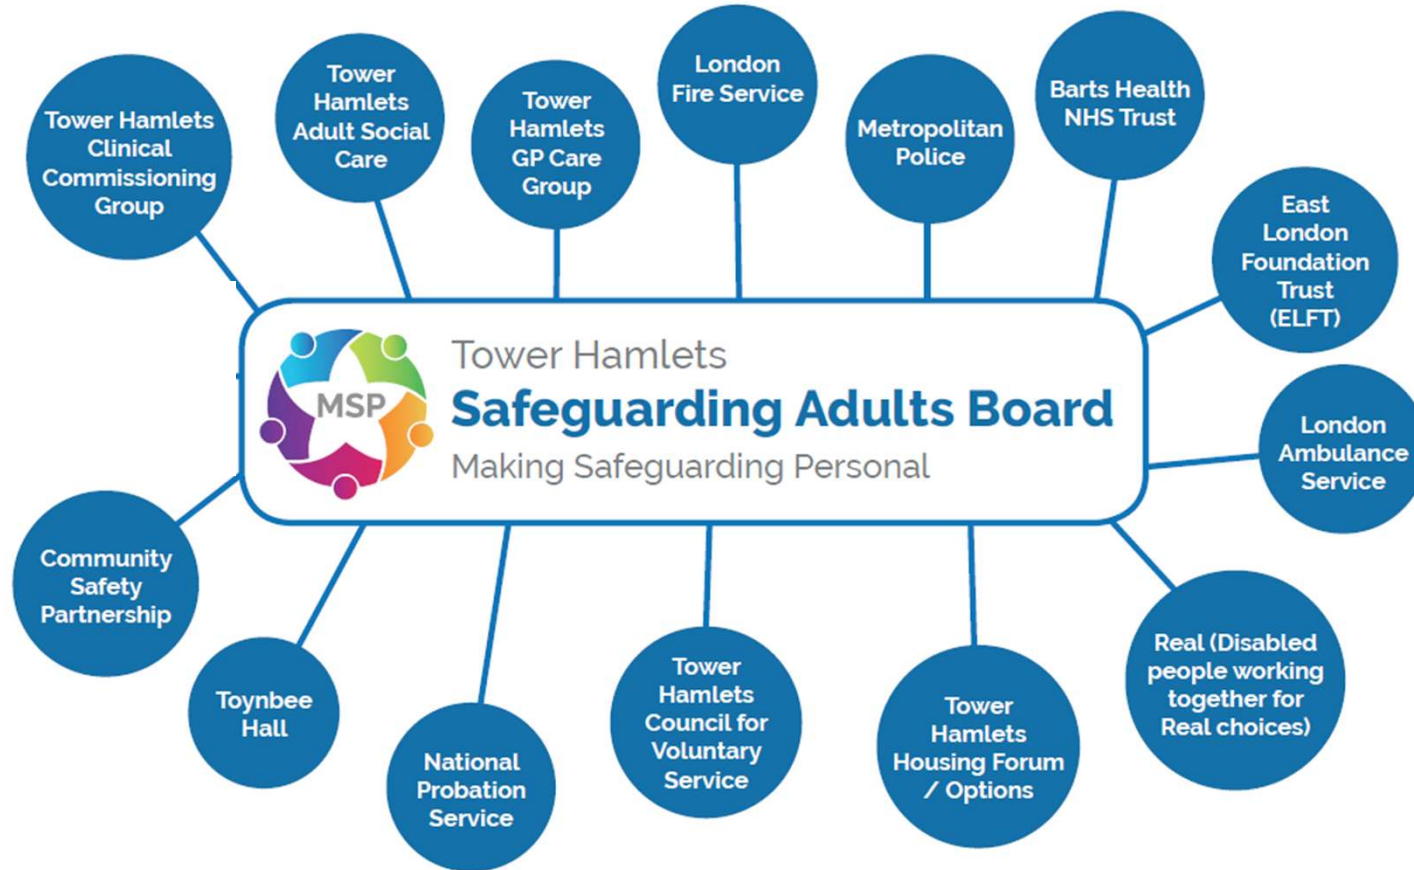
Tower Hamlets Clinical Commissioning Group

Tower Hamlets Adult Social Care

Tower Hamlets GP Care Group

London Fire Service

Metropolitan Police

Barts Health NHS Trust

East London Foundation Trust (ELFT)

MSP

Tower Hamlets
Safeguarding Adults Board
Making Safeguarding Personal

London Ambulance Service

Community Safety Partnership

Toynbee Hall

National Probation Service

Tower Hamlets Council for Voluntary Service

Tower Hamlets Housing Forum / Options

Real (Disabled people working together for Real choices)